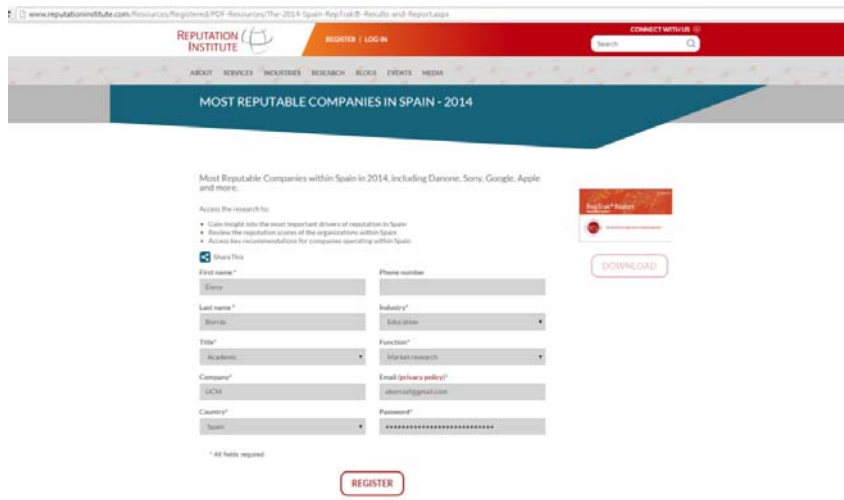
www.reputationinstitute.com/Resources/Registered/PDF-Resources/The-2014-Spain-RepTrak®-Results-and-Report.aspx

REPUTATION INSTITUTE

REGISTER | LOG-IN

CONNECT WITH US

Search

ABOUT SERVICES INDUSTRIES RESEARCH BLOGS EVENTS MEDIA

MOST REPUTABLE COMPANIES IN SPAIN - 2014

Most Reputable Companies within Spain in 2014, including Danone, Sony, Google, Apple and more.

Access the research to:

- Gain insight into the most important drivers of reputation in Spain
- Review the reputation scores of the organizations within Spain
- Access key recommendations for companies operating within Spain

ShareThis

RepTrak® Report

DOWNLOAD

First name*
Elena

Phone number

Last name*
Borrás

Industry*
Education

Title*
Academic

Function*
Market research

Company*
UCM

Email (privacy policy)*
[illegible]@gmail.com

Country*
Spain

Password*
••••••••••••••••••••••••••••

* All fields required

REGISTER